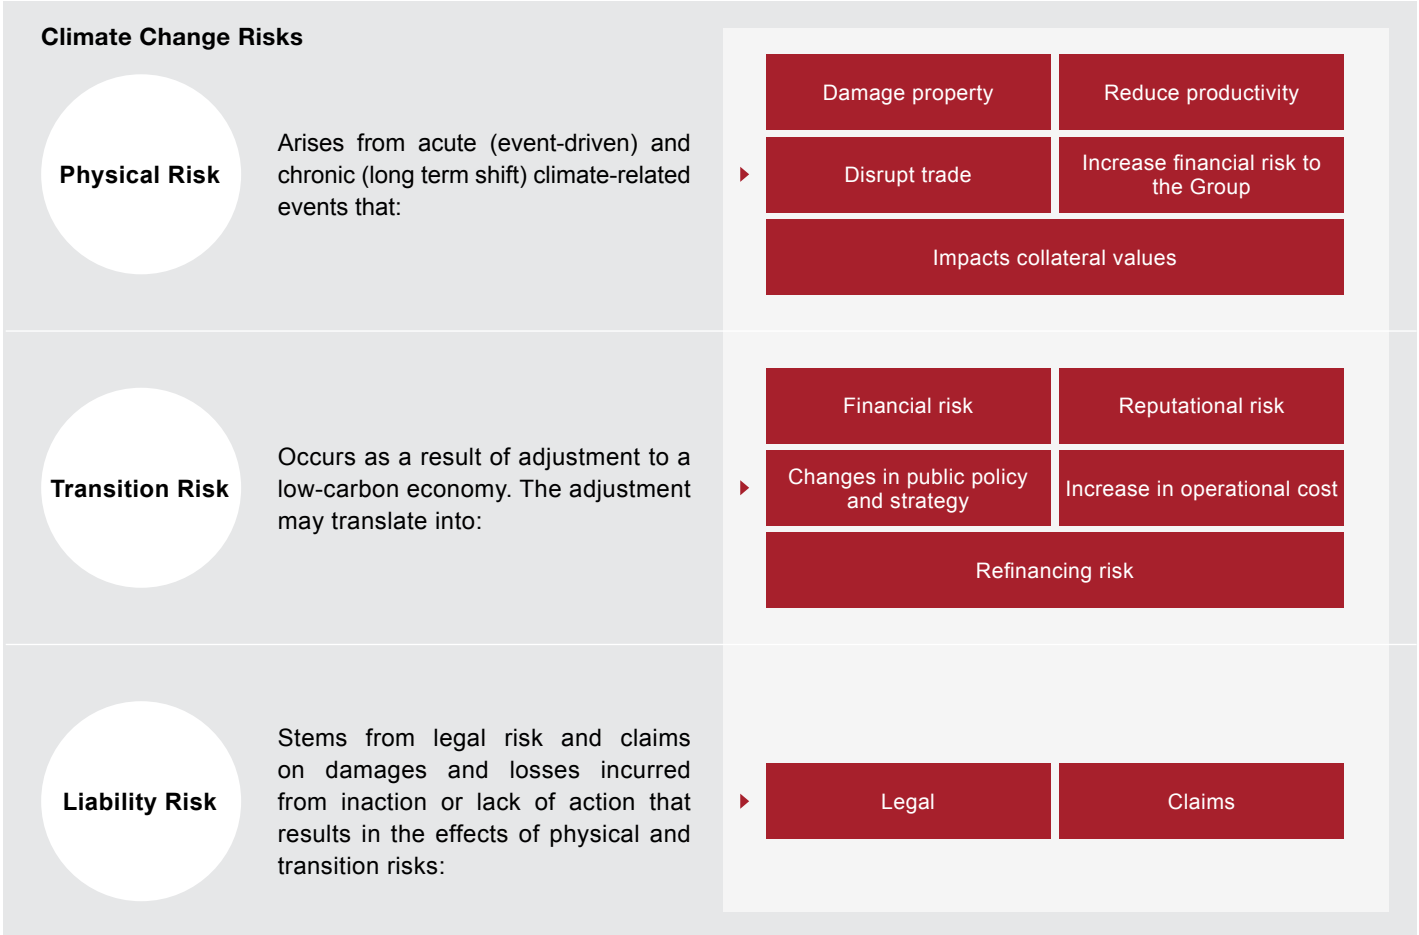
Climate Change Risks

Physical Risk

Arises from acute (event-driven) and chronic (long term shift) climate-related events that:

Damage property

Reduce productivity

Disrupt trade

Increase financial risk to the Group

Impacts collateral values

Transition Risk

Occurs as a result of adjustment to a low-carbon economy. The adjustment may translate into:

Financial risk

Reputational risk

Changes in public policy and strategy

Increase in operational cost

Refinancing risk

Liability Risk

Stems from legal risk and claims on damages and losses incurred from inaction or lack of action that results in the effects of physical and transition risks:

Legal

Claims